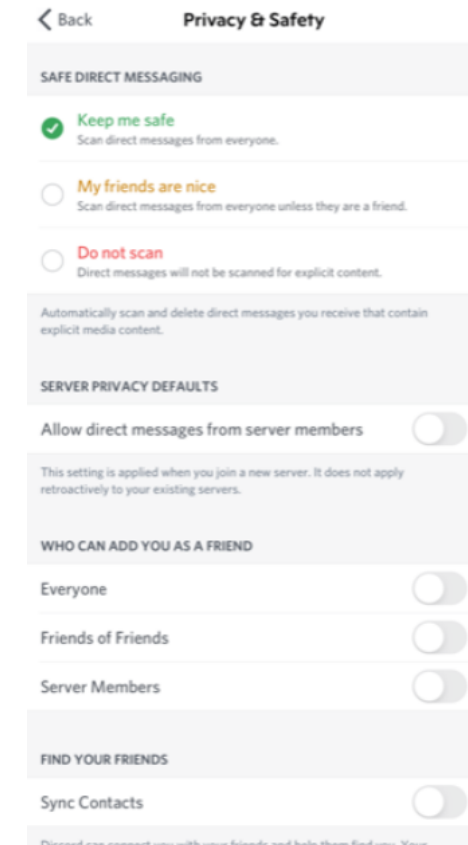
Back
Privacy & Safety

SAFE DIRECT MESSAGING

Keep me safe
Scan direct messages from everyone.

My friends are nice
Scan direct messages from everyone unless they are a friend.

Do not scan
Direct messages will not be scanned for explicit content.

Automatically scan and delete direct messages you receive that contain explicit media content.

SERVER PRIVACY DEFAULTS

Allow direct messages from server members

This setting is applied when you join a new server. It does not apply retroactively to your existing servers.

WHO CAN ADD YOU AS A FRIEND

Everyone

Friends of Friends

Server Members

FIND YOUR FRIENDS

Sync Contacts

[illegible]